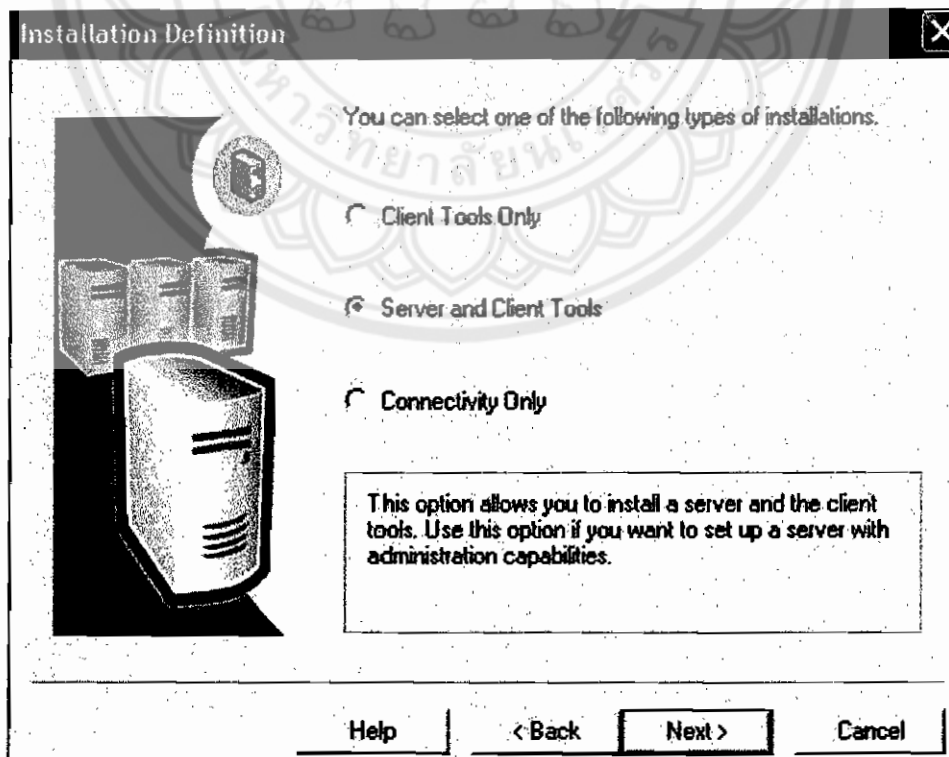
Installation Definition

You can select one of the following types of installations.

Client Tools Only

Server and Client Tools

Connectivity Only

This option allows you to install a server and the client tools. Use this option if you want to set up a server with administration capabilities.

Help

< Back

Next >

Cancel